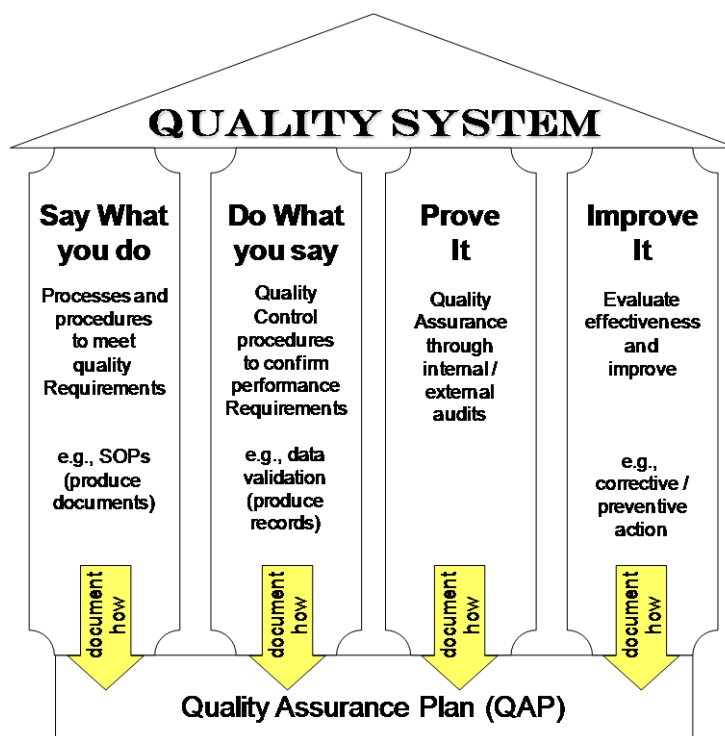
QUALITY SYSTEM

Say What you do

Processes and procedures to meet quality Requirements

e.g., SOPs (produce documents)

document how

Do What you say

Quality Control procedures to confirm performance Requirements

e.g., data validation (produce records)

document how

Prove It

Quality Assurance through internal / external audits

document how

Improve It

Evaluate effectiveness and improve

e.g., corrective / preventive action

document how

Quality Assurance Plan (QAP)